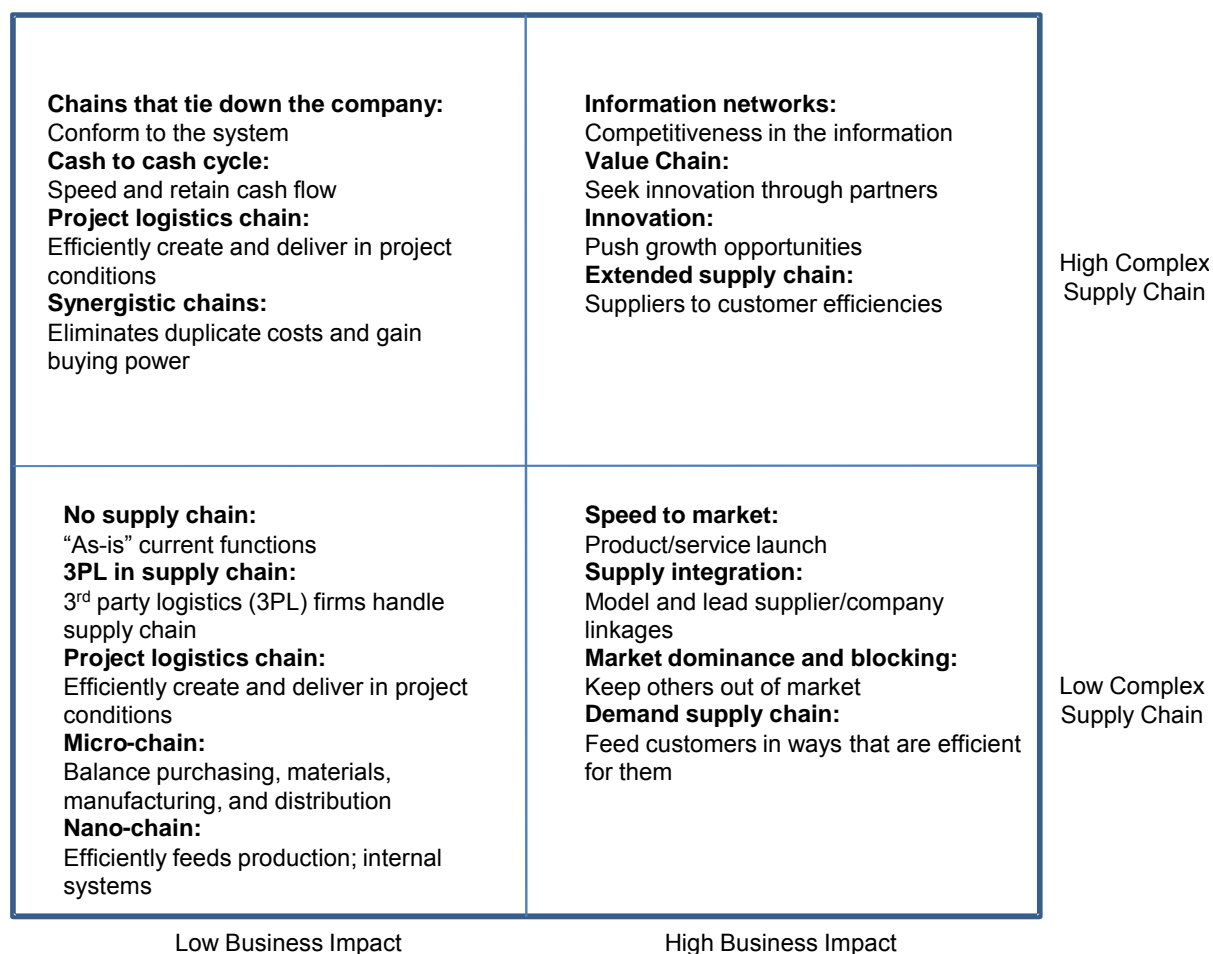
**Chains that tie down the company:**
Conform to the system
**Cash to cash cycle:**
Speed and retain cash flow
**Project logistics chain:**
Efficiently create and deliver in project conditions
**Synergistic chains:**
Eliminates duplicate costs and gain buying power

**Information networks:**
Competitiveness in the information
**Value Chain:**
Seek innovation through partners
**Innovation:**
Push growth opportunities
**Extended supply chain:**
Suppliers to customer efficiencies

High Complex Supply Chain

**No supply chain:**
"As-is" current functions
**3PL in supply chain:**
3$^{rd}$ party logistics (3PL) firms handle supply chain
**Project logistics chain:**
Efficiently create and deliver in project conditions
**Micro-chain:**
Balance purchasing, materials, manufacturing, and distribution
**Nano-chain:**
Efficiently feeds production; internal systems

**Speed to market:**
Product/service launch
**Supply integration:**
Model and lead supplier/company linkages
**Market dominance and blocking:**
Keep others out of market
**Demand supply chain:**
Feed customers in ways that are efficient for them

Low Complex Supply Chain

Low Business Impact

High Business Impact